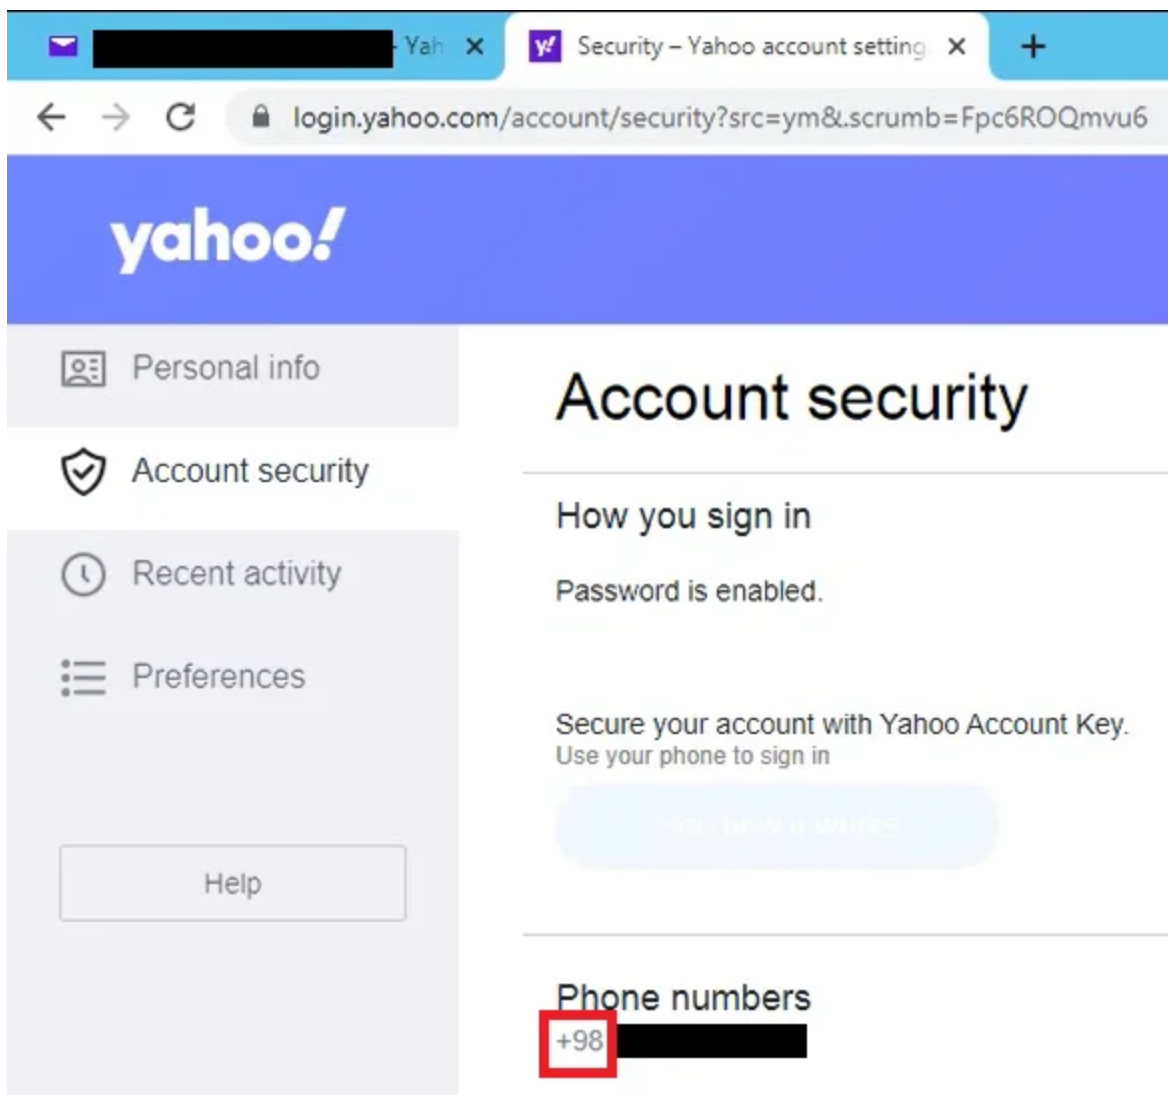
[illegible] Yah ×
Security – Yahoo account setting ×
+

login.yahoo.com/account/security?src=ym&.scrumb=Fpc6ROQmvu6

yahoo!

Personal info

Account security

Recent activity

Preferences

Help

Account security

How you sign in

Password is enabled.

Secure your account with Yahoo Account Key.
Use your phone to sign in

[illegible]

Phone numbers
+98 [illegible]